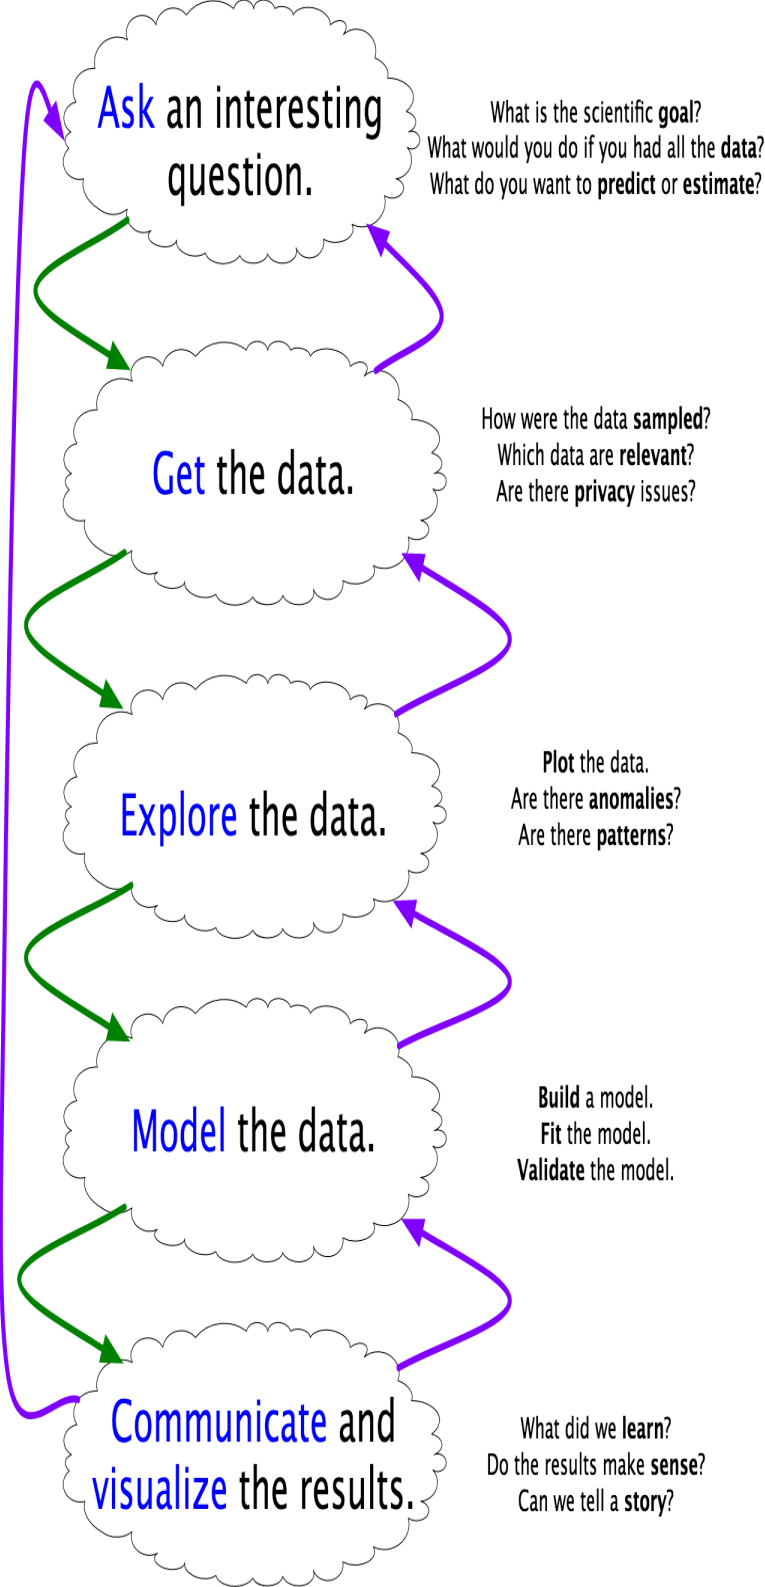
Ask an interesting question.

What is the scientific goal?
What would you do if you had all the data?
What do you want to predict or estimate?

Get the data.

How were the data sampled?
Which data are relevant?
Are there privacy issues?

Explore the data.

Plot the data.
Are there anomalies?
Are there patterns?

Model the data.

Build a model.
Fit the model.
Validate the model.

Communicate and visualize the results.

What did we learn?
Do the results make sense?
Can we tell a story?